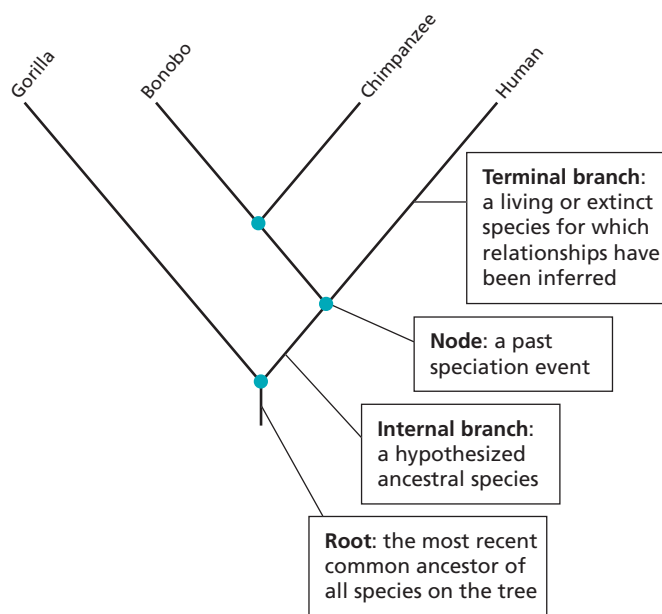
Gorilla

Bonobo

Chimpanzee

Human

**Terminal branch**: a living or extinct species for which relationships have been inferred

**Node**: a past speciation event

**Internal branch**: a hypothesized ancestral species

**Root**: the most recent common ancestor of all species on the tree